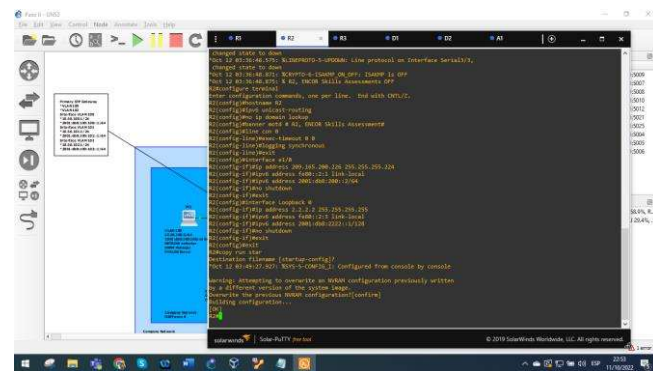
Packet - GNS3
File Edit View Control Node Annotate Tools Help

R1 | R2 | R3 | D1 | D2 | A1

changed state to down
*Oct 12 03:36:46.575: %LINEPROTO-5-UPDOWN: Line protocol on Interface Serial3/3, changed state to down
*Oct 12 03:36:48.871: %CRYPTO-6-ISAKMP_ON_OFF: ISAKMP is OFF
*Oct 12 03:36:48.871: % R2, ENCOR Skills Assessment OFF
R2#configure terminal
Enter configuration commands, one per line. End with CNTL/Z.
R2(config)#hostname R2
R2(config)#ipv6 unicast-routing
R2(config)#no ip domain lookup
R2(config)#banner motd # R2, ENCOR Skills Assessment#
R2(config)#line con 0
R2(config-line)#exec-timeout 0 0
R2(config-line)#logging synchronous
R2(config-line)#exit
R2(config)#interface e1/0
R2(config-if)#ip address 209.165.200.226 255.255.255.224
R2(config-if)#ipv6 address fe80::2:1 link-local
R2(config-if)#ipv6 address 2001:db8:200::2/64
R2(config-if)#no shutdown
R2(config-if)#exit
R2(config)#interface Loopback 0
R2(config-if)#ip address 2.2.2.2 255.255.255.255
R2(config-if)#ipv6 address fe80::2:3 link-local
R2(config-if)#ipv6 address 2001:db8:2222::1/128
R2(config-if)#no shutdown
R2(config-if)#exit
R2(config)#exit
R2#copy run star
Destination filename [startup-config]?
*Oct 12 03:49:27.927: %SYS-5-CONFIG_I: Configured from console by console

Warning: Attempting to overwrite an NVRAM configuration previously written
by a different version of the system image.
Overwrite the previous NVRAM configuration?[confirm]
Building configuration...
[OK]
R2#

solarwinds | Solar-PuTTY free tool
© 2019 SolarWinds Worldwide, LLC. All rights reserved.

Compass Network

22:53
11/10/2022